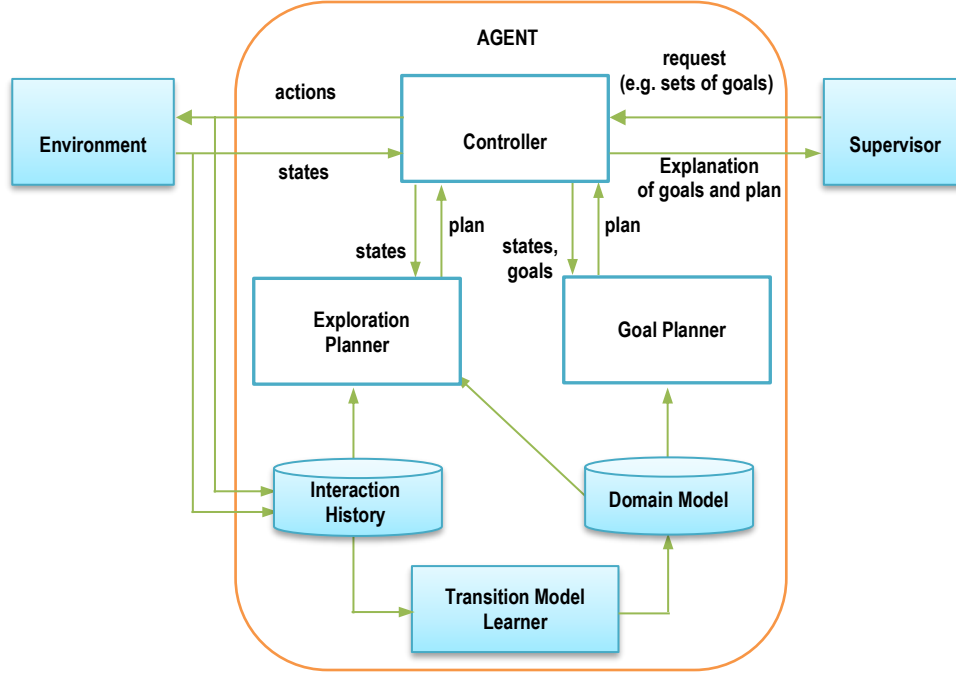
AGENT

Environment

actions

states

Controller

request
(e.g. sets of goals)

Supervisor

Explanation
of goals and plan

states

plan

states,
goals

plan

Exploration
Planner

Goal Planner

Interaction
History

Domain Model

Transition Model
Learner